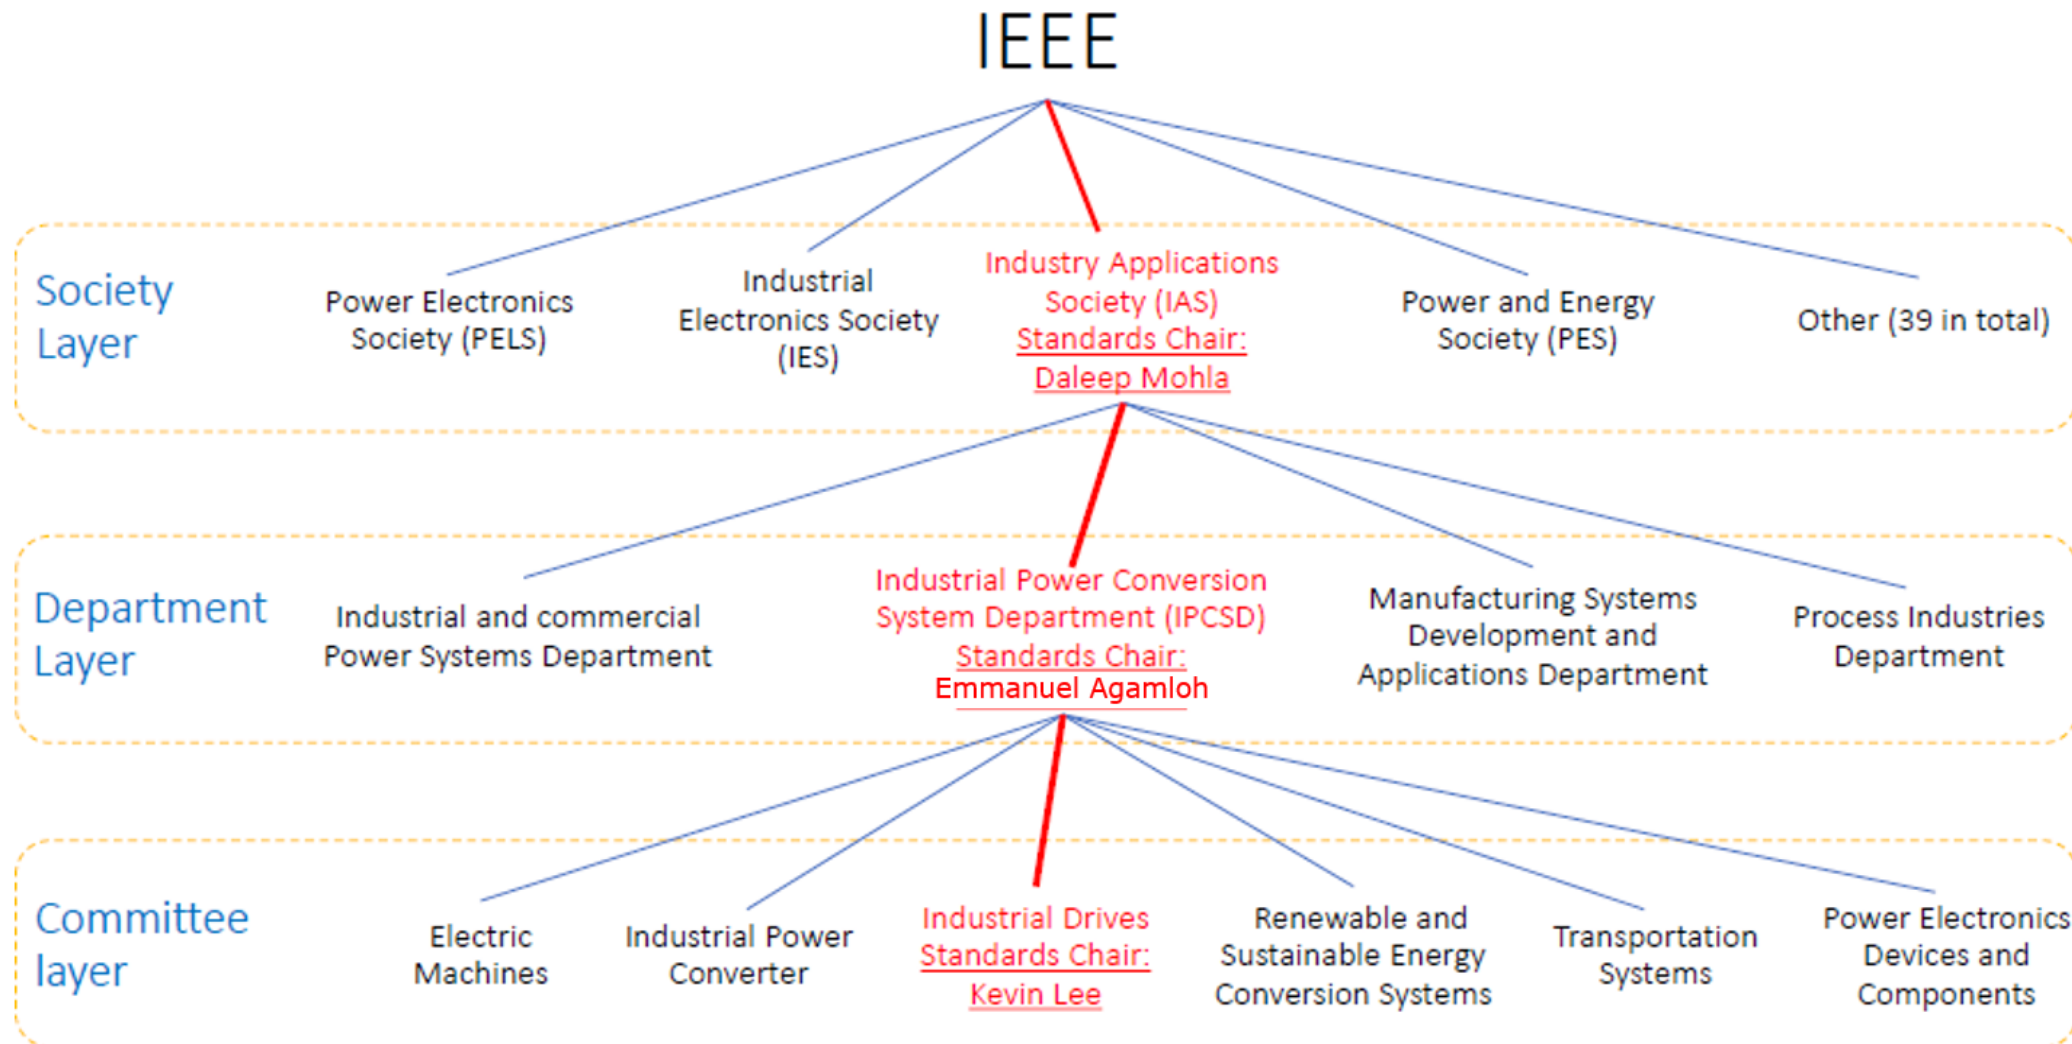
IEEE

Society Layer

Power Electronics Society (PELS)

Industrial Electronics Society (IES)

Industry Applications Society (IAS)
Standards Chair:
Daleep Mohla

Power and Energy Society (PES)

Other (39 in total)

Department Layer

Industrial and commercial Power Systems Department

Industrial Power Conversion System Department (IPCSD)
Standards Chair:
Emmanuel Agamloh

Manufacturing Systems Development and Applications Department

Process Industries Department

Committee layer

Electric Machines

Industrial Power Converter

Industrial Drives
Standards Chair:
Kevin Lee

Renewable and Sustainable Energy Conversion Systems

Transportation Systems

Power Electronics Devices and Components